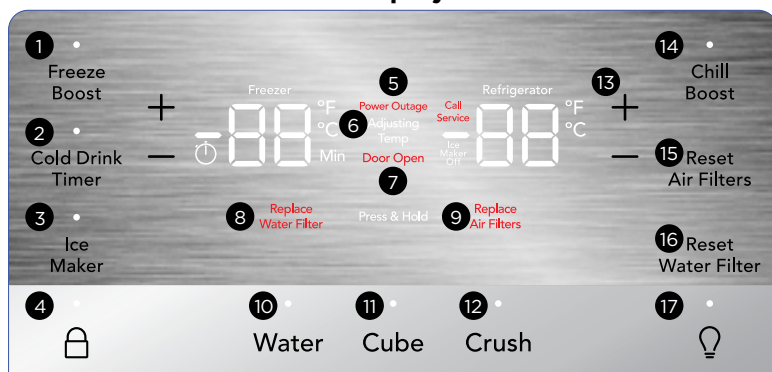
1 Freeze Boost

2 Cold Drink Timer

3 Ice Maker

4

+

−

Freezer

°F
°C
Min

5 Power Outage

6 Adjusting Temp

Door Open

7

Call Service

Ice Maker Off

Refrigerator

°F
°C

8 Replace Water Filter

Press & Hold

9 Replace Air Filters

13 +

−

14 Chill Boost

15 Reset Air Filters

16 Reset Water Filter

10 Water

11 Cube

12 Crush

17